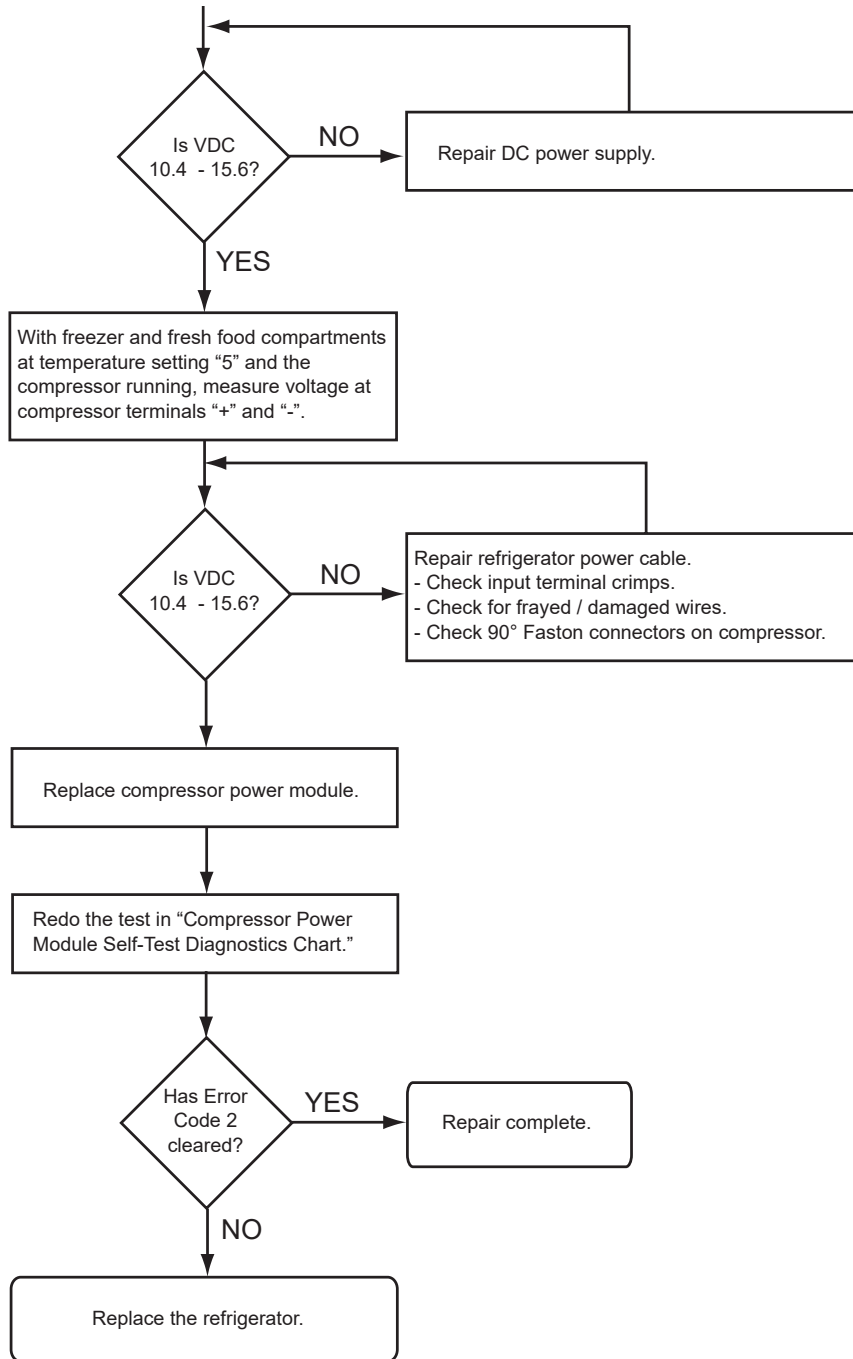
Is VDC 10.4 - 15.6?

NO

Repair DC power supply.

YES

With freezer and fresh food compartments at temperature setting “5” and the compressor running, measure voltage at compressor terminals “+” and “-”.

Is VDC 10.4 - 15.6?

NO

Repair refrigerator power cable.
- Check input terminal crimps.
- Check for frayed / damaged wires.
- Check 90° Faston connectors on compressor.

Replace compressor power module.

Redo the test in “Compressor Power Module Self-Test Diagnostics Chart.”

Has Error Code 2 cleared?

YES

Repair complete.

NO

Replace the refrigerator.